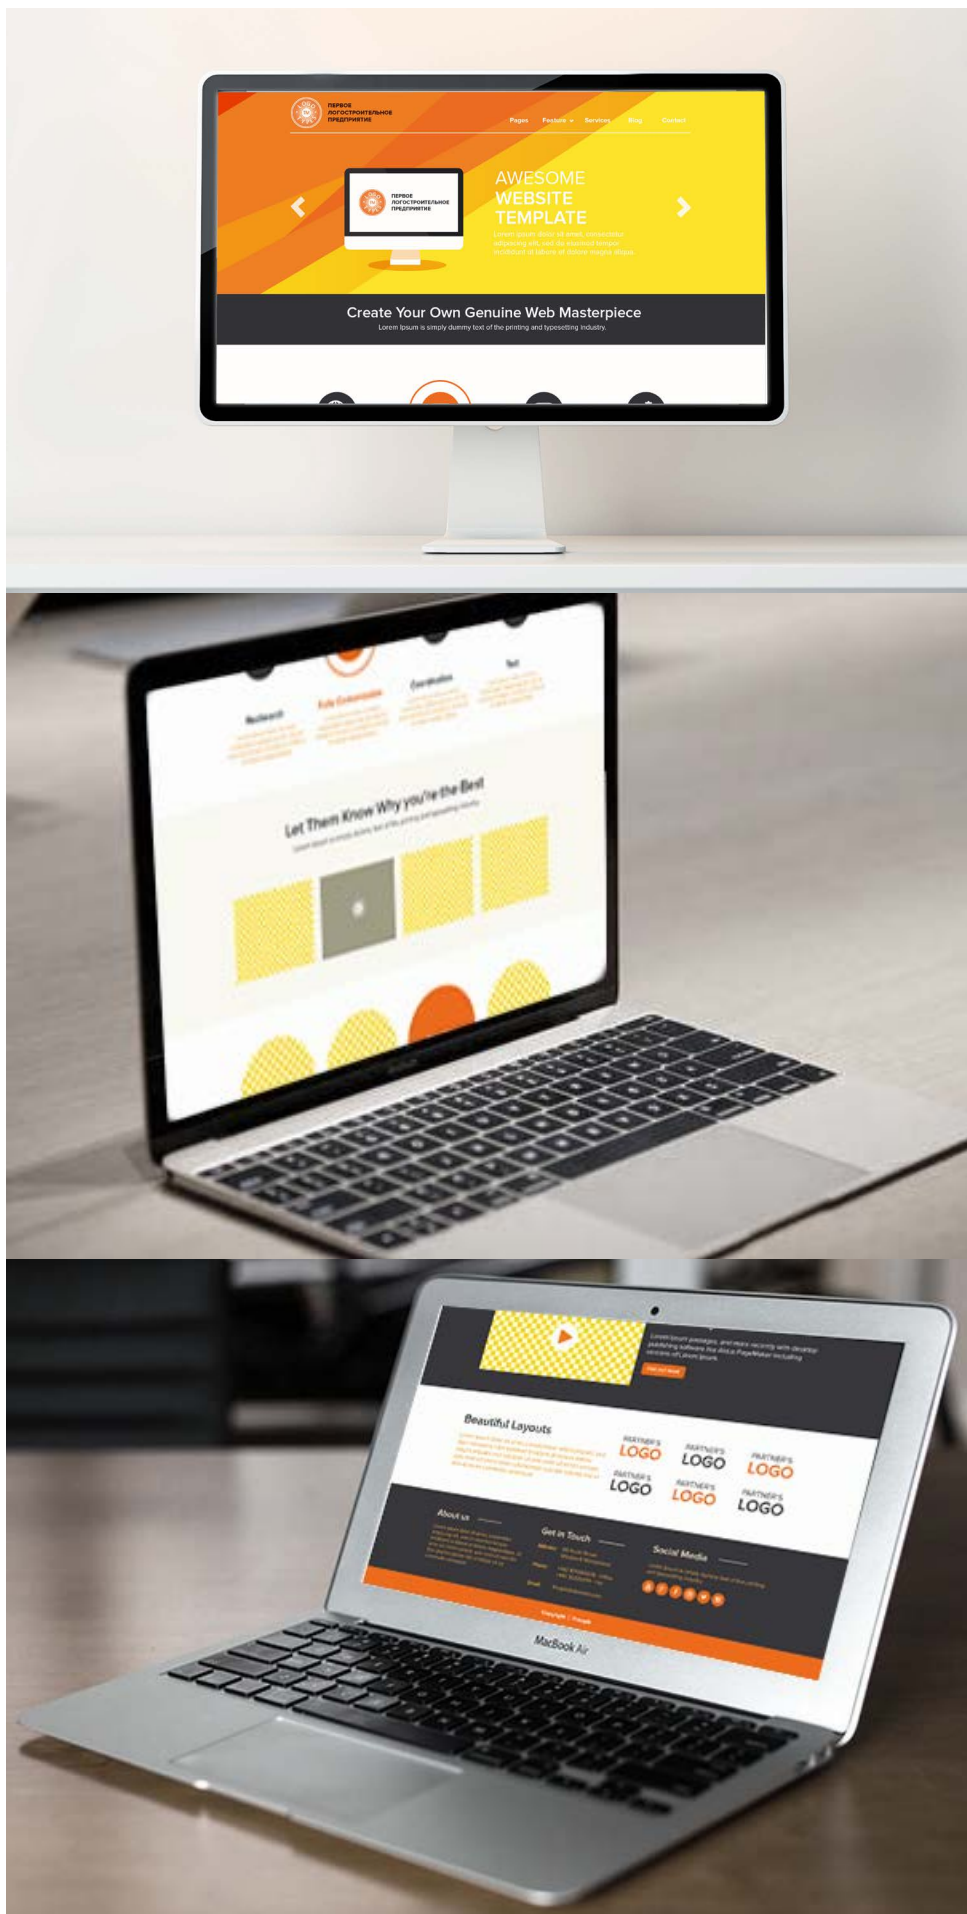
ПЕРВОЕ ЛОГОСТРОИТЕЛЬНОЕ ПРЕДПРИЯТИЕ

Pages Feature Services Blog Contact

ПЕРВОЕ ЛОГОСТРОИТЕЛЬНОЕ ПРЕДПРИЯТИЕ

AWESOME WEBSITE TEMPLATE

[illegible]

Create Your Own Genuine Web Masterpiece

Lorem Ipsum is simply dummy text of the printing and typesetting industry.

Research Fully Customizable Coordination Test

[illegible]

Let Them Know Why you're the Best

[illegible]

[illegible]

Beautiful Layouts

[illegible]

PARTNER'S LOGO PARTNER'S LOGO PARTNER'S LOGO
PARTNER'S LOGO PARTNER'S LOGO PARTNER'S LOGO

About us

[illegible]

Get in Touch

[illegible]

Social Media

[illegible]

Copyright | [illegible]

MacBook Air